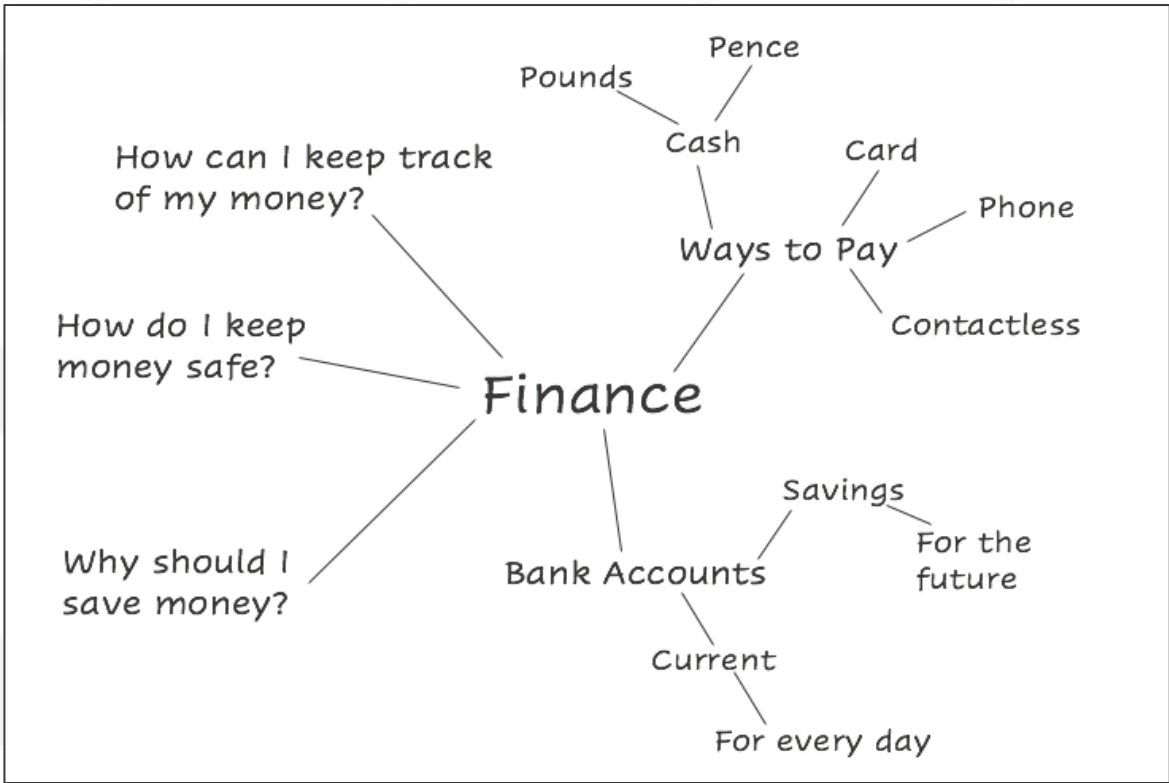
Pence
Pounds
Cash
How can I keep track of my money?
Card
Phone
Ways to Pay
How do I keep money safe?
Contactless
Finance
Savings
For the future
Why should I save money?
Bank Accounts
Current
For every day